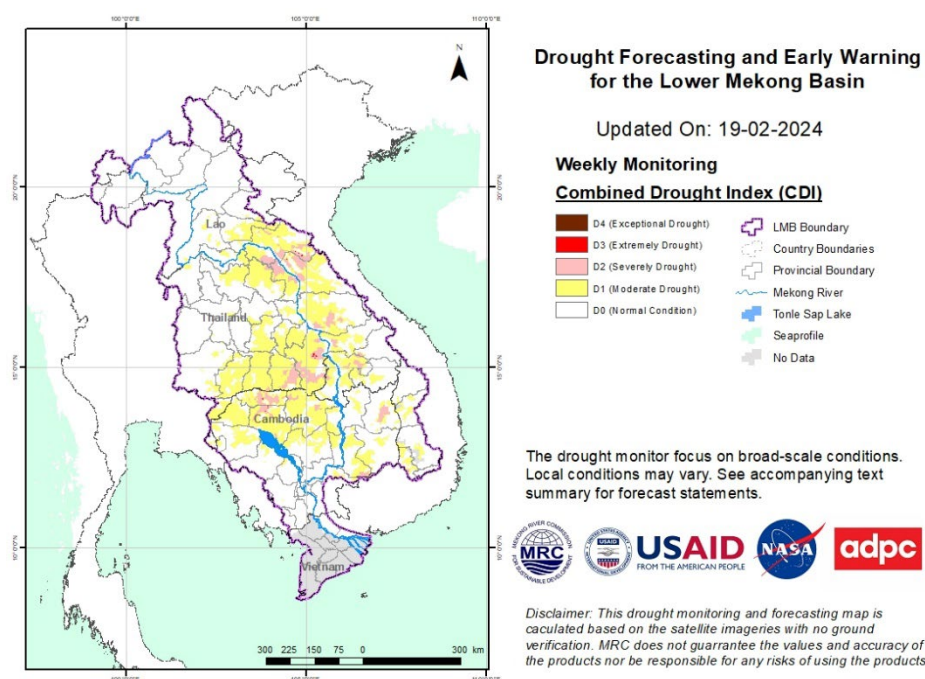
100°0'0"E 105°0'0"E 110°0'0"E

N

20°0'0"N 20°0'0"N

15°0'0"N 15°0'0"N

10°0'0"N 10°0'0"N

Lao

Thailand

Cambodia

Vietnam

300 225 150 75 0 300 km

Drought Forecasting and Early Warning for the Lower Mekong Basin

Updated On: 19-02-2024

Weekly Monitoring

Combined Drought Index (CDI)

D4 (Exceptional Drought)
D3 (Extremely Drought)
D2 (Severely Drought)
D1 (Moderate Drought)
D0 (Normal Condition)

LMB Boundary
Country Boundaries
Provincial Boundary
Mekong River
Tonle Sap Lake
Seaprofile
No Data

The drought monitor focus on broad-scale conditions. Local conditions may vary. See accompanying text summary for forecast statements.

MEKONG RIVER COMMISSION MRC FOR SUSTAINABLE DEVELOPMENT

USAID FROM THE AMERICAN PEOPLE

NASA

adpc

Disclaimer: This drought monitoring and forecasting map is caculated based on the satellite imageries with no ground verification. MRC does not guarrantee the values and accuracy of the products nor be responsible for any risks of using the products